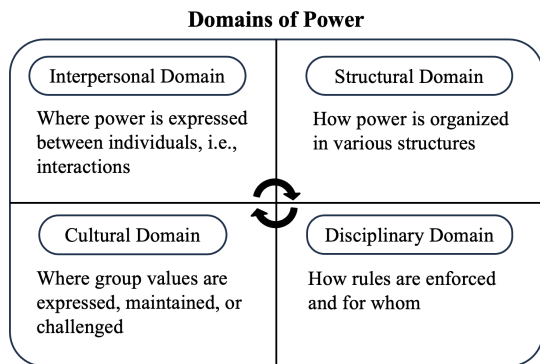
Domains of Power

Interpersonal Domain

Where power is expressed between individuals, i.e., interactions

Structural Domain

How power is organized in various structures

Cultural Domain

Where group values are expressed, maintained, or challenged

Disciplinary Domain

How rules are enforced and for whom